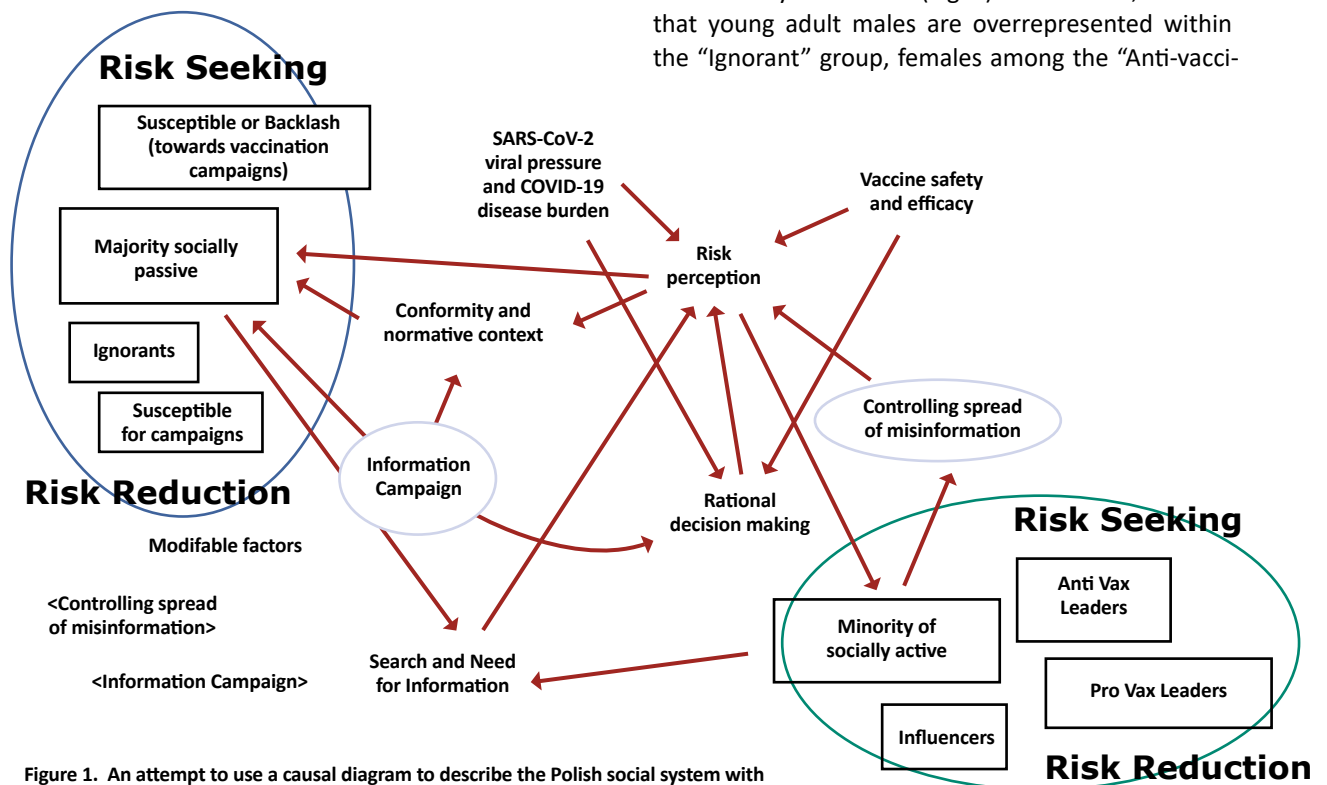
that young adult males are overrepresented within the “Ignorant” group, females among the “Anti-vacci-

Risk Seeking

Susceptible or Backlash (towards vaccination campaigns)

Majority socially passive

Ignorants

Susceptible for campaigns

Risk Reduction

SARS-CoV-2 viral pressure and COVID-19 disease burden

Vaccine safety and efficacy

Risk perception

Conformity and normative context

Controlling spread of misinformation

Information Campaign

Rational decision making

Modifable factors

<Controlling spread of misinformation>

<Information Campaign>

Search and Need for Information

Risk Seeking

Anti Vax Leaders

Minority of socially active

Pro Vax Leaders

Influencers

Risk Reduction

Figure 1. An attempt to use a causal diagram to describe the Polish social system with